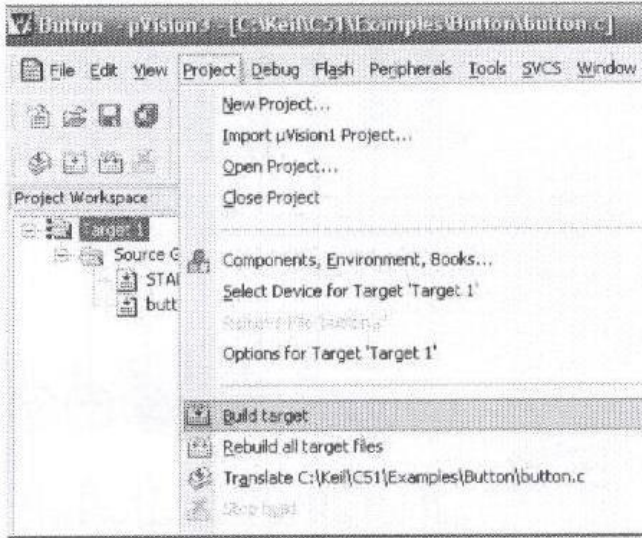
Button - µVision3 - [C:\Keil\C51\Examples\Button\button.c]

File Edit View Project Debug Flash Peripherals Tools SVCS Window

Project Workspace

Target 1
Source G
STAI
butt

New Project...
Import µVision1 Project...
Open Project...
Close Project

Components, Environment, Books...
Select Device for Target 'Target 1'
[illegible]
Options for Target 'Target 1'

Build target
Rebuild all target files
Translate C:\Keil\C51\Examples\Button\button.c
Stop build